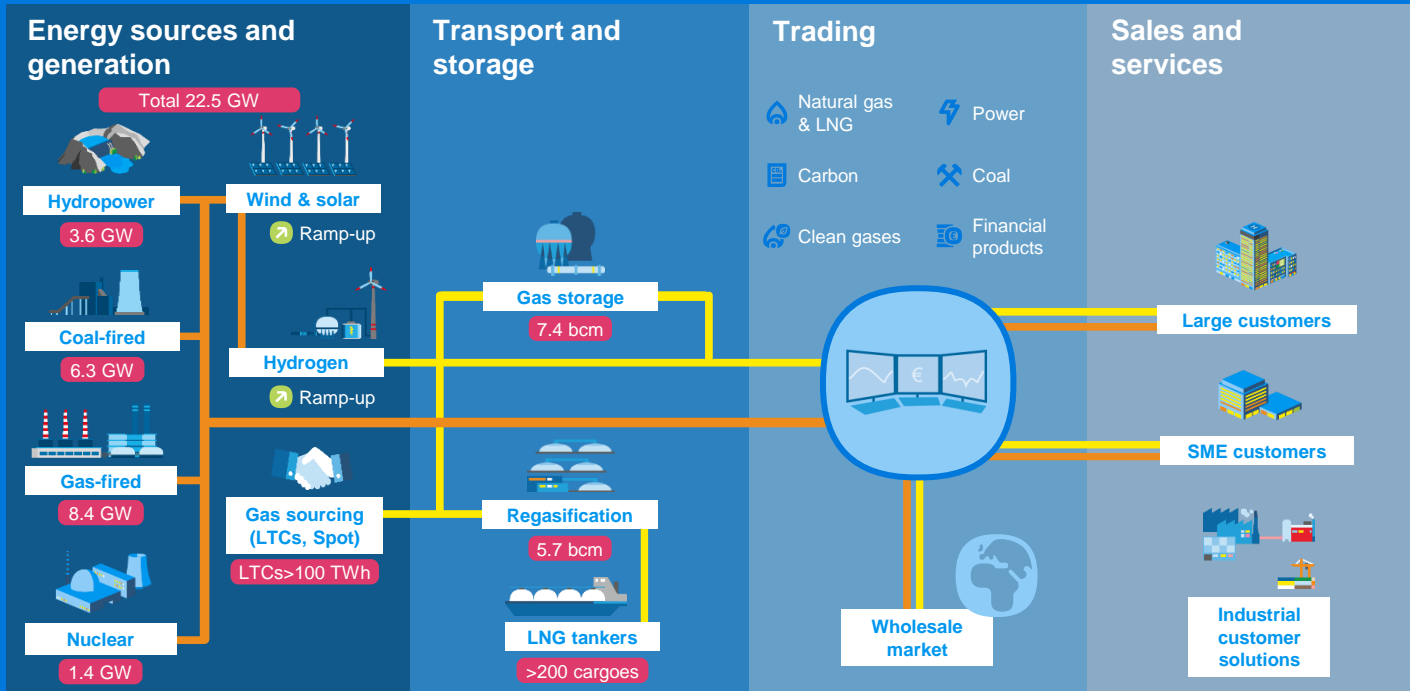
Energy sources and generation

Total 22.5 GW

Hydropower
3.6 GW

Wind & solar
Ramp-up

Coal-fired
6.3 GW

Hydrogen
Ramp-up

Gas-fired
8.4 GW

Gas sourcing (LTCs, Spot)
LTCs>100 TWh

Nuclear
1.4 GW

Transport and storage

Gas storage
7.4 bcm

Regasification
5.7 bcm

LNG tankers
>200 cargoes

Trading

Natural gas & LNG
Power
Carbon
Coal
Clean gases
Financial products

€

Wholesale market

Sales and services

Large customers

SME customers

Industrial customer solutions